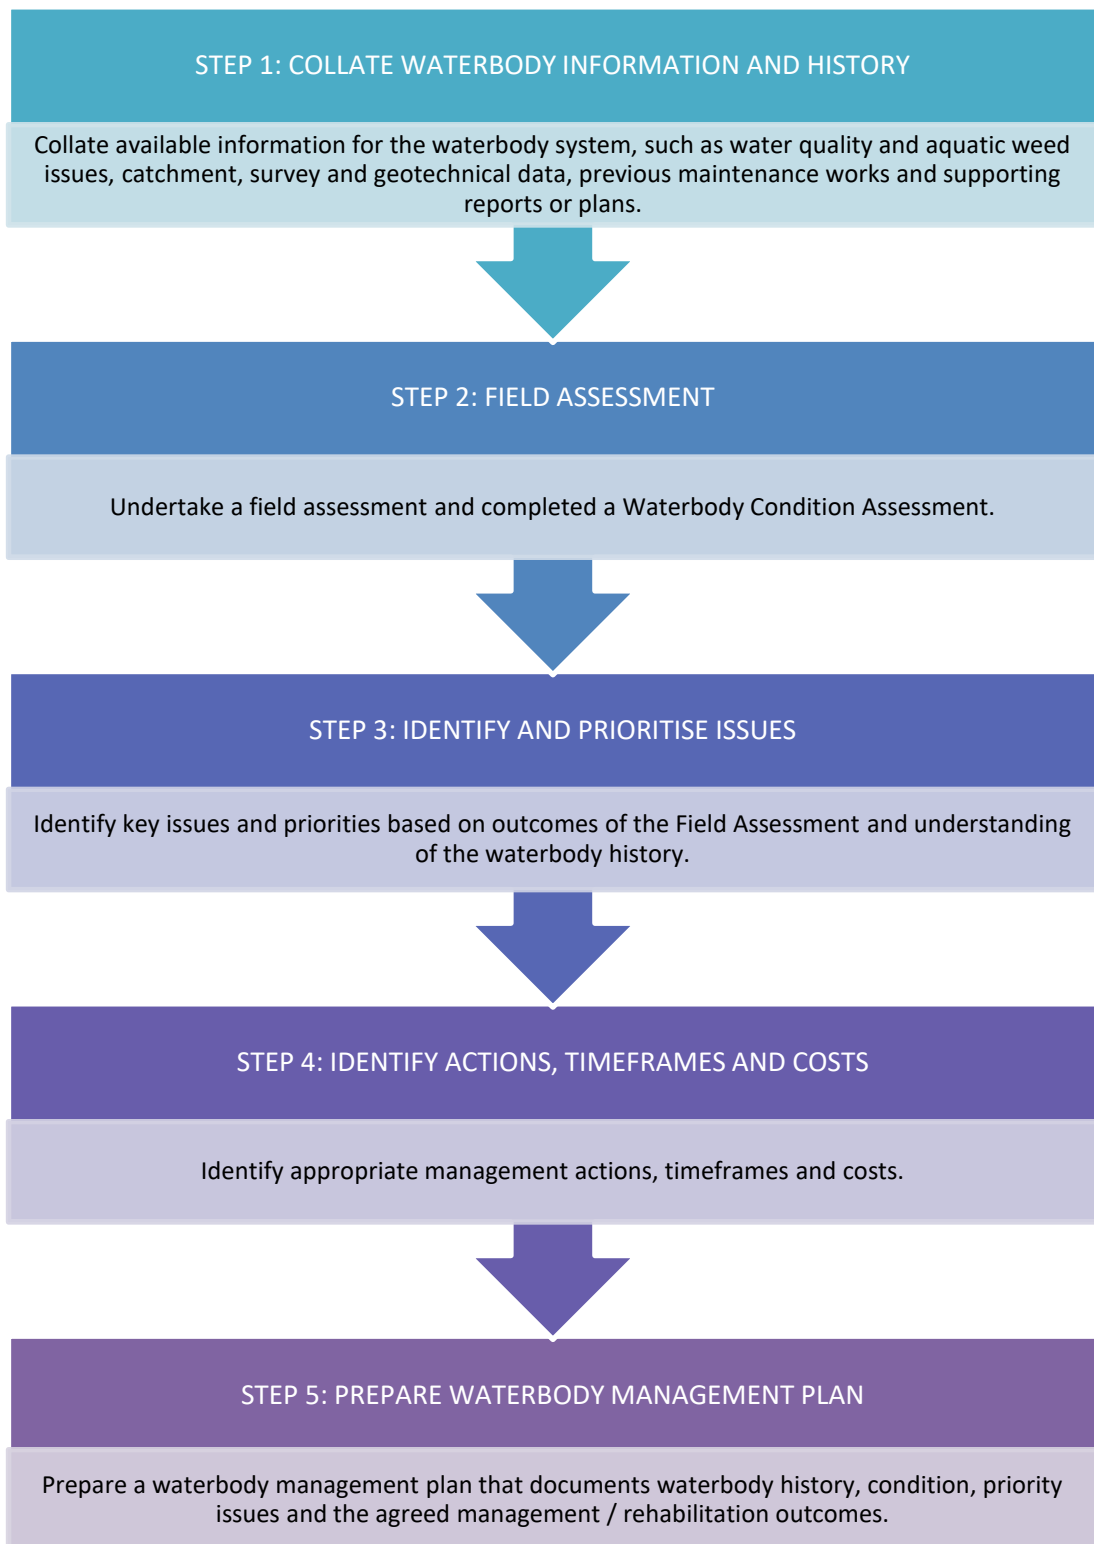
STEP 1: COLLATE WATERBODY INFORMATION AND HISTORY

Collate available information for the waterbody system, such as water quality and aquatic weed issues, catchment, survey and geotechnical data, previous maintenance works and supporting reports or plans.

STEP 2: FIELD ASSESSMENT

Undertake a field assessment and completed a Waterbody Condition Assessment.

STEP 3: IDENTIFY AND PRIORITISE ISSUES

Identify key issues and priorities based on outcomes of the Field Assessment and understanding of the waterbody history.

STEP 4: IDENTIFY ACTIONS, TIMEFRAMES AND COSTS

Identify appropriate management actions, timeframes and costs.

STEP 5: PREPARE WATERBODY MANAGEMENT PLAN

Prepare a waterbody management plan that documents waterbody history, condition, priority issues and the agreed management / rehabilitation outcomes.